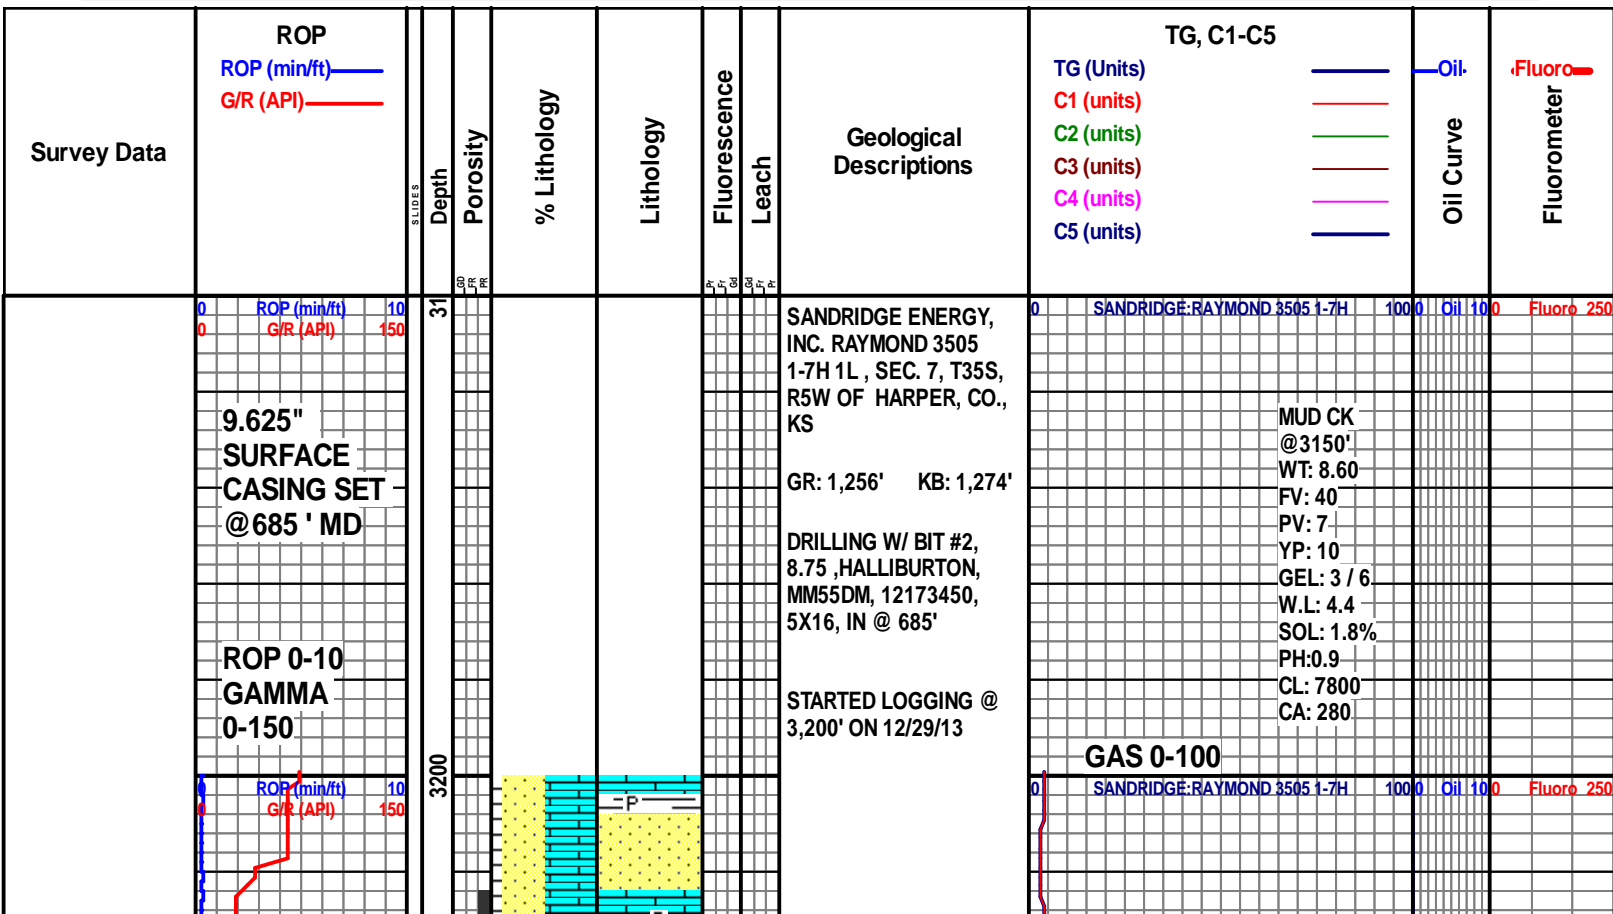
Survey Data

ROP
ROP (min/ft)
G/R (API)

SLIDES

Depth

Porosity

GD FR PR

% Lithology

Lithology

Fluorescence

Leach

Pr Fr Gd Gd Fr Pr

Geological Descriptions

TG, C1-C5
TG (Units)
C1 (units)
C2 (units)
C3 (units)
C4 (units)
C5 (units)

Oil
Oil Curve

Fluoro
Fluorometer

0 ROP (min/ft) 10
0 G/R (API) 150

31

9.625" SURFACE CASING SET @685 ' MD

ROP 0-10 GAMMA 0-150

SANDRIDGE ENERGY, INC. RAYMOND 3505 1-7H 1L , SEC. 7, T35S, R5W OF HARPER, CO., KS

GR: 1,256' KB: 1,274'

DRILLING W/ BIT #2, 8.75 ,HALLIBURTON, MM55DM, 12173450, 5X16, IN @ 685'

STARTED LOGGING @ 3,200' ON 12/29/13

0 SANDRIDGE:RAYMOND 3505 1-7H 100

MUD CK @3150'
WT: 8.60
FV: 40
PV: 7
YP: 10
GEL: 3 / 6
W.L: 4.4
SOL: 1.8%
PH:0.9
CL: 7800
CA: 280

GAS 0-100

0 Oil 100

0 Fluoro 250

3200

0 ROP (min/ft) 10
0 G/R (API) 150

P

0 SANDRIDGE:RAYMOND 3505 1-7H 100

0 Oil 100

0 Fluoro 250